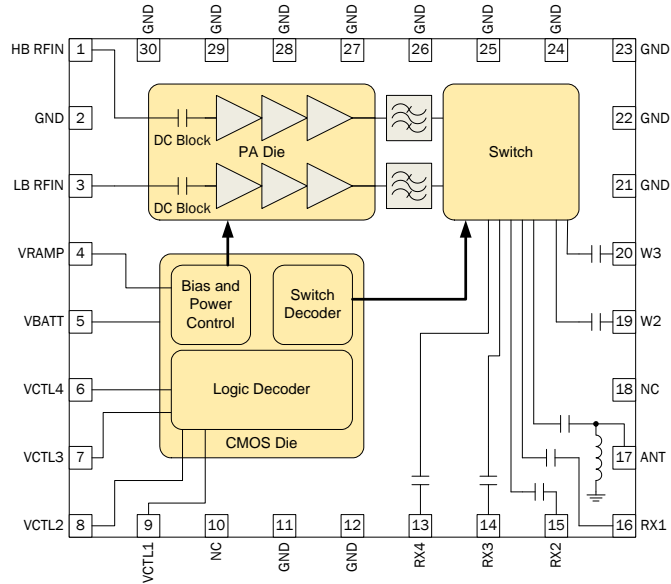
GND 30
GND 29
GND 28
GND 27
GND 26
GND 25
GND 24

HB RFIN 1
GND 2
LB RFIN 3
VRAMP 4
VBATT 5
VCTL4 6
VCTL3 7
VCTL2 8

23 GND
22 GND
21 GND
20 W3
19 W2
18 NC
17 ANT
16 RX1

9 VCTL1
10 NC
11 GND
12 GND
13 RX4
14 RX3
15 RX2

DC Block
PA Die
DC Block
Switch
Bias and Power Control
Switch Decoder
Logic Decoder
CMOS Die